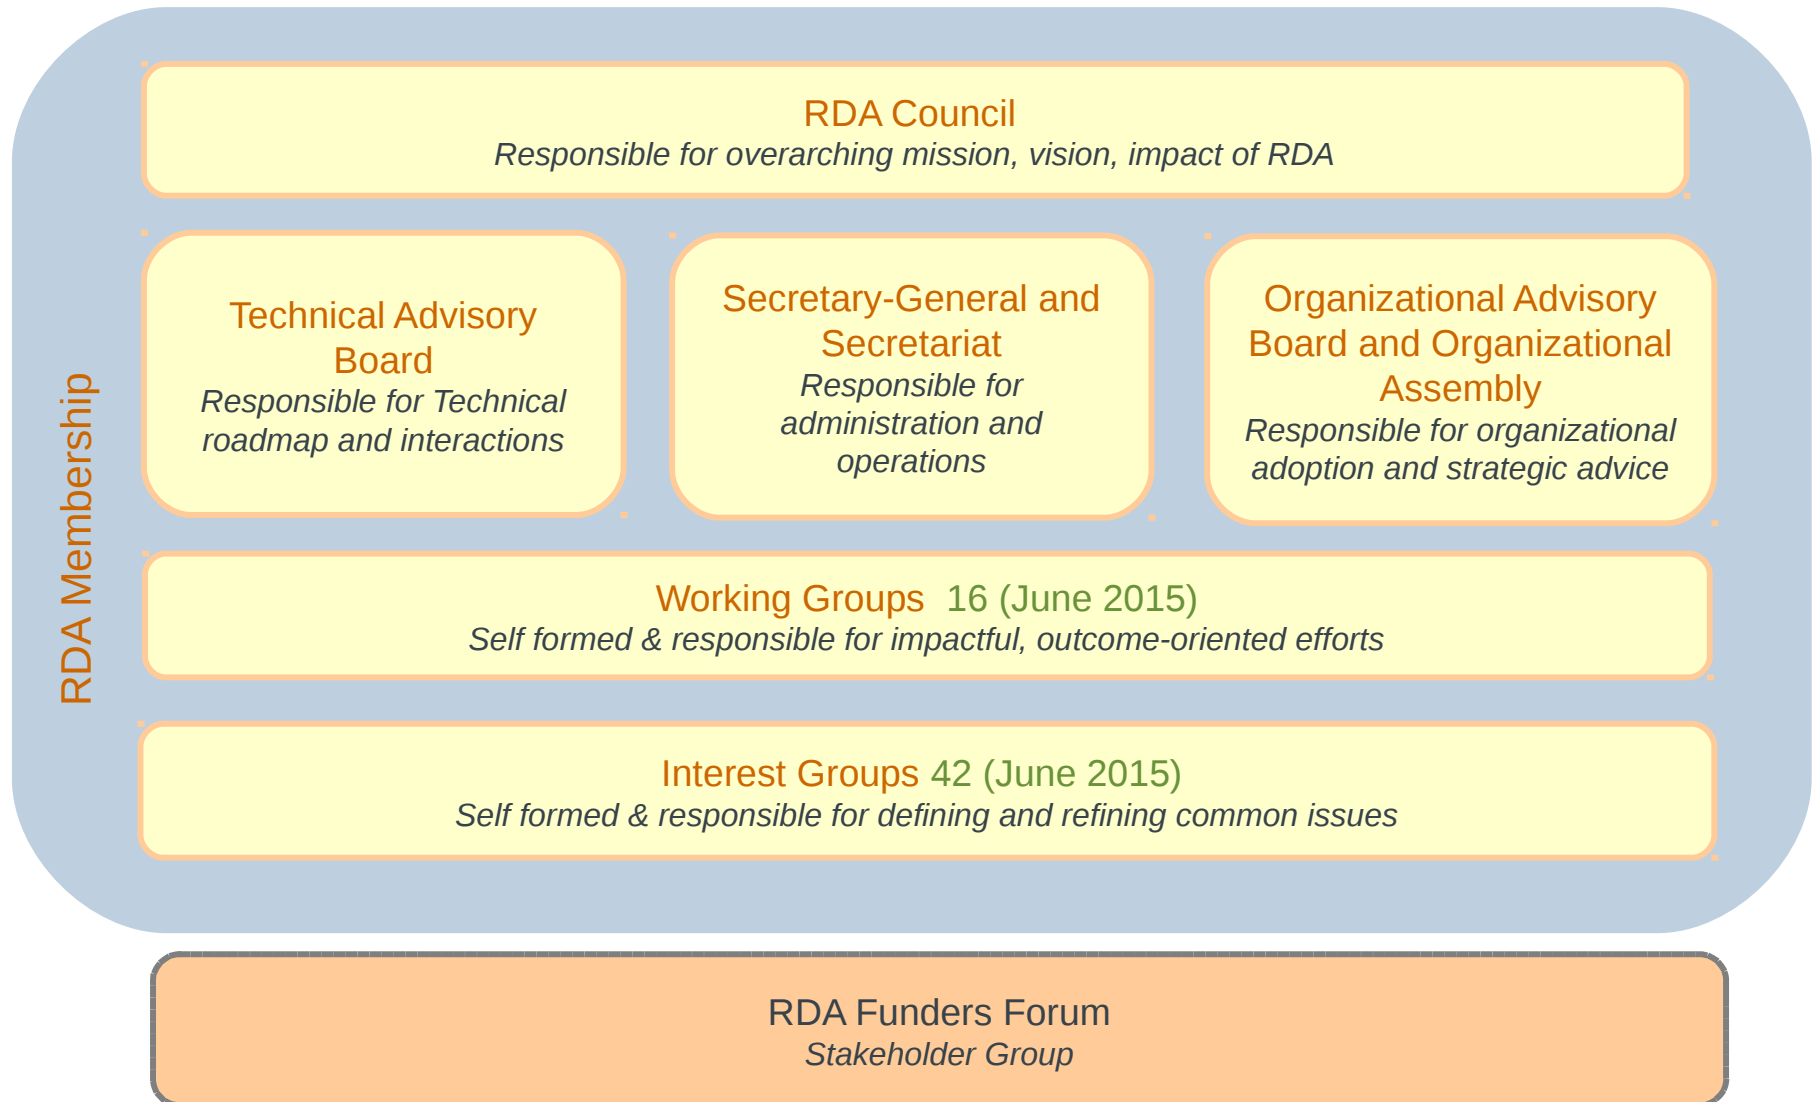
RDA Membership

RDA Council
Responsible for overarching mission, vision, impact of RDA

Technical Advisory Board
Responsible for Technical roadmap and interactions

Secretary-General and Secretariat
Responsible for administration and operations

Organizational Advisory Board and Organizational Assembly
Responsible for organizational adoption and strategic advice

Working Groups 16 (June 2015)
Self formed & responsible for impactful, outcome-oriented efforts

Interest Groups 42 (June 2015)
Self formed & responsible for defining and refining common issues

RDA Funders Forum
Stakeholder Group